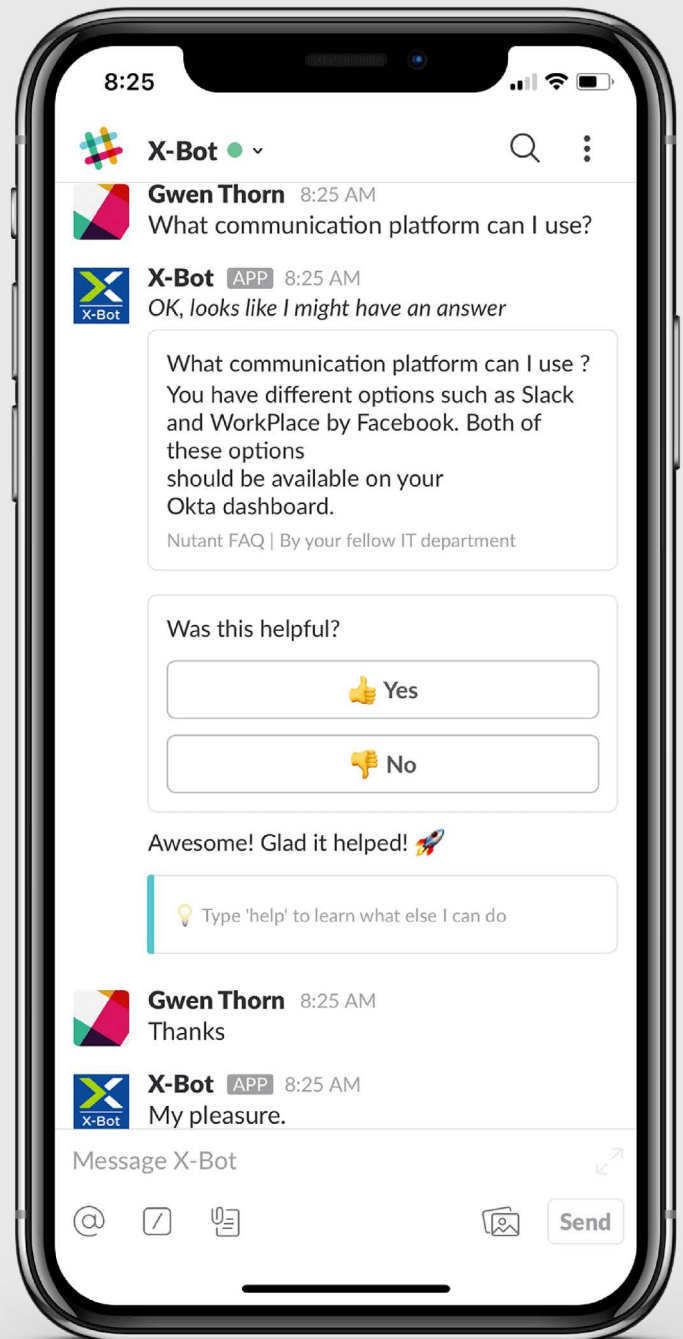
8:25

X-Bot

Gwen Thorn 8:25 AM
What communication platform can I use?

X-Bot APP 8:25 AM
OK, looks like I might have an answer

What communication platform can I use ?
You have different options such as Slack and WorkPlace by Facebook. Both of these options
should be available on your
Okta dashboard.
Nutant FAQ | By your fellow IT department

Was this helpful?
👍 Yes
👎 No

Awesome! Glad it helped! 🚀

💡 Type 'help' to learn what else I can do

Gwen Thorn 8:25 AM
Thanks

X-Bot APP 8:25 AM
My pleasure.

Message X-Bot
Send